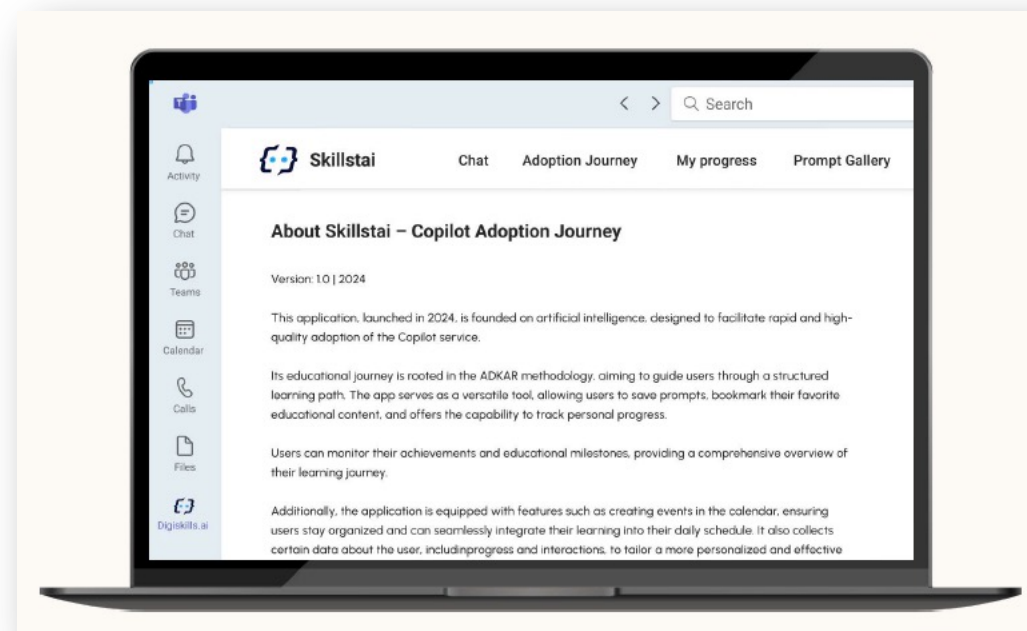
Search

Activity
Chat
Teams
Calendar
Calls
Files
Digiskills.ai

Skillstai
Chat
Adoption Journey
My progress
Prompt Gallery

About Skillstai – Copilot Adoption Journey

Version: 1.0 | 2024

This application, launched in 2024, is founded on artificial intelligence, designed to facilitate rapid and high-quality adoption of the Copilot service.

Its educational journey is rooted in the ADKAR methodology, aiming to guide users through a structured learning path. The app serves as a versatile tool, allowing users to save prompts, bookmark their favorite educational content, and offers the capability to track personal progress.

Users can monitor their achievements and educational milestones, providing a comprehensive overview of their learning journey.

Additionally, the application is equipped with features such as creating events in the calendar, ensuring users stay organized and can seamlessly integrate their learning into their daily schedule. It also collects certain data about the user, includinprogress and interactions, to tailor a more personalized and effective